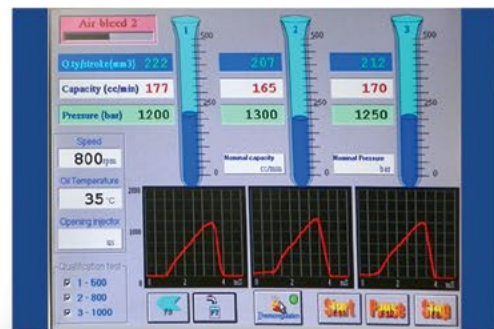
Air-bleed 2

1
500
250
0

2
500
250
0

3
500
250
0

Q.ty/stroke(mm3) 222
267
212

Capacity (cc/min) 177
165
170

Pressure (bar) 1200
1300
1250

Speed
800rpm

Oil Temperature
35°C

Opening injector
us

Nominal capacity
cc/min

Nominal Pressure
bar

2000
1000
0

0 2 4 mS
0 2 4 mS
0 2 4 mS

Qualification test
1 - 500
2 - 800
3 - 1000

F8
F7
Start
Pause
Stop